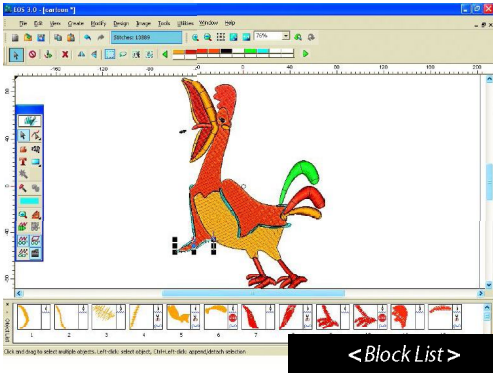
EOS 3.0 - [cartoon *]

File Edit View Create Modify Design Image Tools Utilities Window Help

Stitches: 13889

75%

-160 -120 -80 -40 0 40 80 120 160 200

1 2 3 4 5 6 7 8 9 10 11 12

Click and drag to select multiple objects. Left-click: select object. Ctrl+Left-click: append/detach selection

<Block List>